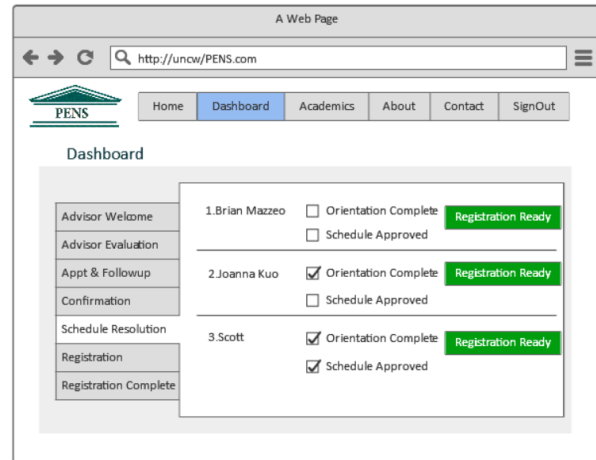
A Web Page

http://uncw/PENS.com

PENS

Home | Dashboard | Academics | About | Contact | SignOut

Dashboard

Advisor Welcome
Advisor Evaluation
Appt & Followup
Confirmation
Schedule Resolution
Registration
Registration Complete

1.Brian Mazzeo
Orientation Complete
Registration Ready
Schedule Approved

2.Joanna Kuo
Orientation Complete
Registration Ready
Schedule Approved

3.Scott
Orientation Complete
Registration Ready
Schedule Approved